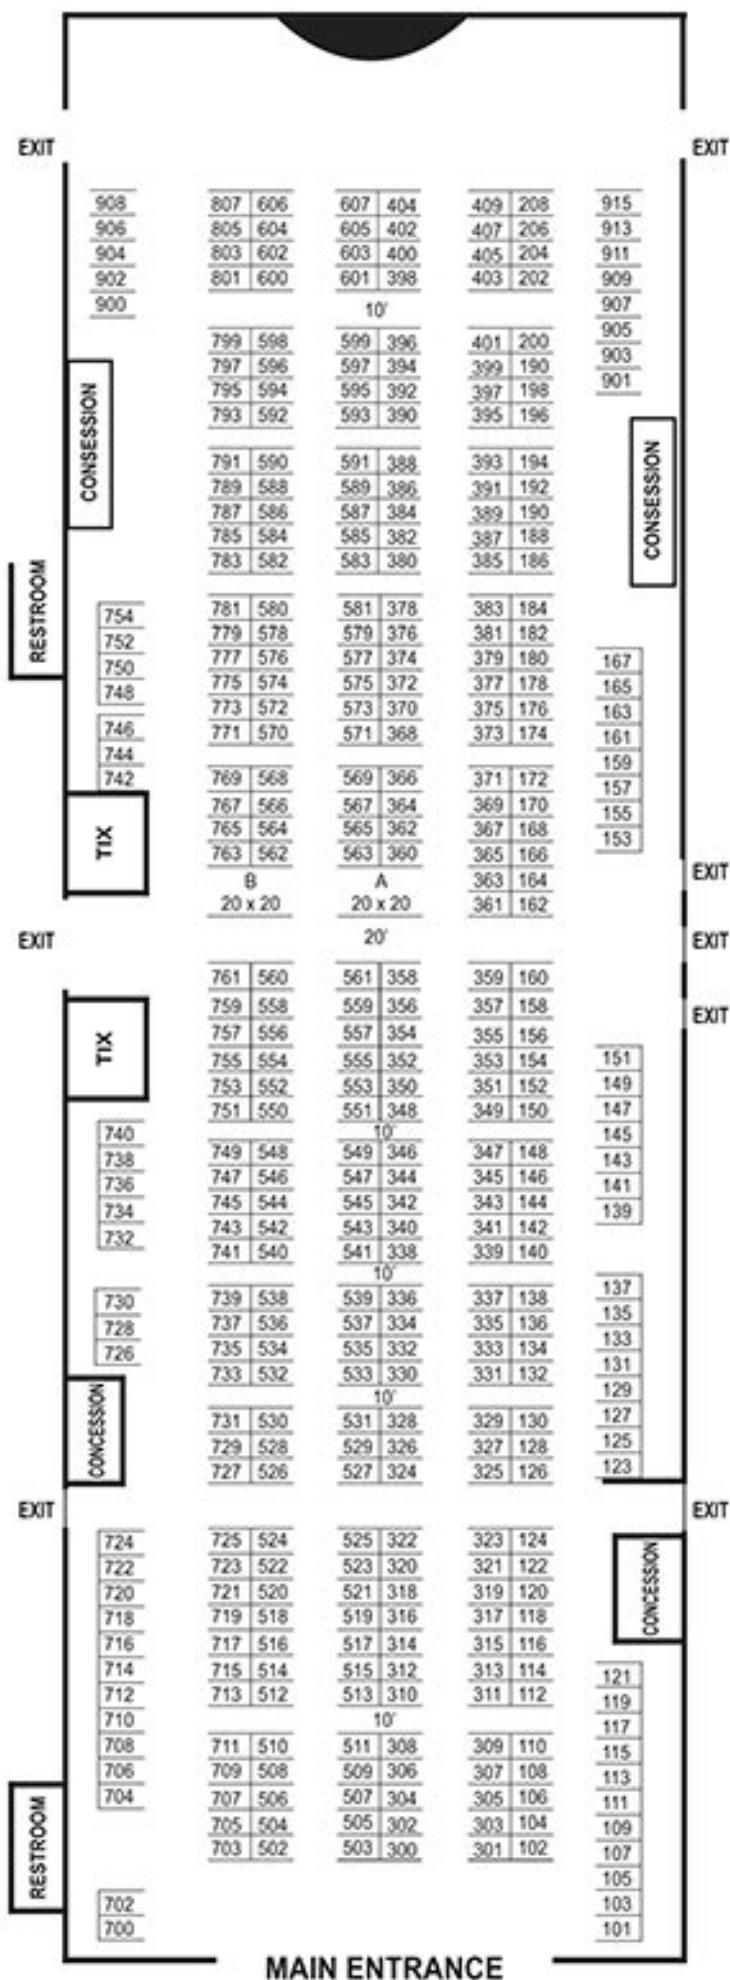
EXIT

EXIT

908
906
904
902
900

807 606
805 604
803 602
801 600

607 404
605 402
603 400
601 398

409 208
407 206
405 204
403 202

915
913
911
909
907
905
903
901

10'

799 598
797 596
795 594
793 592

599 396
597 394
595 392
593 390

401 200
399 190
397 198
395 196

CONSESSION

CONSESSION

791 590
789 588
787 586
785 584
783 582

591 388
589 386
587 384
585 382
583 380

393 194
391 192
389 190
387 188
385 186

RESTROOM

754
752
750
748
746
744
742

781 580
779 578
777 576
775 574
773 572
771 570

581 378
579 376
577 374
575 372
573 370
571 368

383 184
381 182
379 180
377 178
375 176
373 174

167
165
163
161
159
157
155
153

769 568
767 566
765 564
763 562

569 366
567 364
565 362
563 360

371 172
369 170
367 168
365 166
363 164
361 162

TIX

EXIT

B
20 x 20

A
20 x 20

EXIT

20'

EXIT

EXIT

761 560
759 558
757 556
755 554
753 552
751 550

561 358
559 356
557 354
555 352
553 350
551 348

359 160
357 158
355 156
353 154
351 152
349 150

TIX

151
149
147
145
143
141
139

10'

740
738
736
734
732

749 548
747 546
745 544
743 542
741 540

549 346
547 344
545 342
543 340
541 338

347 148
345 146
343 144
341 142
339 140

10'

730
728
726

739 538
737 536
735 534
733 532

539 336
537 334
535 332
533 330

337 138
335 136
333 134
331 132

137
135
133
131
129
127
125
123

10'

CONCESSION

731 530
729 528
727 526

531 328
529 326
527 324

329 130
327 128
325 126

EXIT

EXIT

724
722
720
718
716
714
712
710
708
706
704

725 524
723 522
721 520
719 518
717 516
715 514
713 512

525 322
523 320
521 318
519 316
517 314
515 312
513 310

323 124
321 122
319 120
317 118
315 116
313 114
311 112

CONCESSION

121
119
117
115
113
111
109
107
105
103
101

10'

711 510
709 508
707 506
705 504
703 502

511 308
509 306
507 304
505 302
503 300

309 110
307 108
305 106
303 104
301 102

RESTROOM

702
700

MAIN ENTRANCE